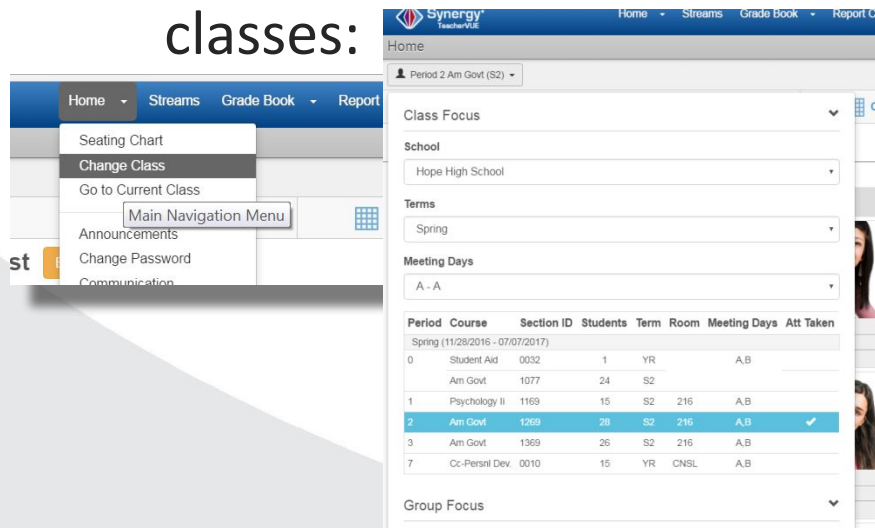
classes:

Home Streams Grade Book Report

Seating Chart
Change Class
Go to Current Class
Main Navigation Menu
Announcements
Change Password
Communication

st

Synergy TeacherVUE Home Streams Grade Book Report C

Home

Period 2 Am Govt (S2)

Class Focus

School
Hope High School

Terms
Spring

Meeting Days
A - A

| Period | Course | Section ID | Students | Term | Room | Meeting Days | Att Taken |
|---|---|---|---|---|---|---|---|
| Spring (11/28/2016 - 07/07/2017) | | | | | | | |
| 0 | Student Aid | 0032 | 1 | YR | | A,B | |
| | Am Govt | 1077 | 24 | S2 | | | |
| 1 | Psychology II | 1169 | 15 | S2 | 216 | A,B | |
| 2 | Am Govt | 1269 | 28 | S2 | 216 | A,B | ✔ |
| 3 | Am Govt | 1369 | 26 | S2 | 216 | A,B | |
| 7 | Cc-Persnl Dev. | 0010 | 15 | YR | CNSL | A,B | |

Group Focus